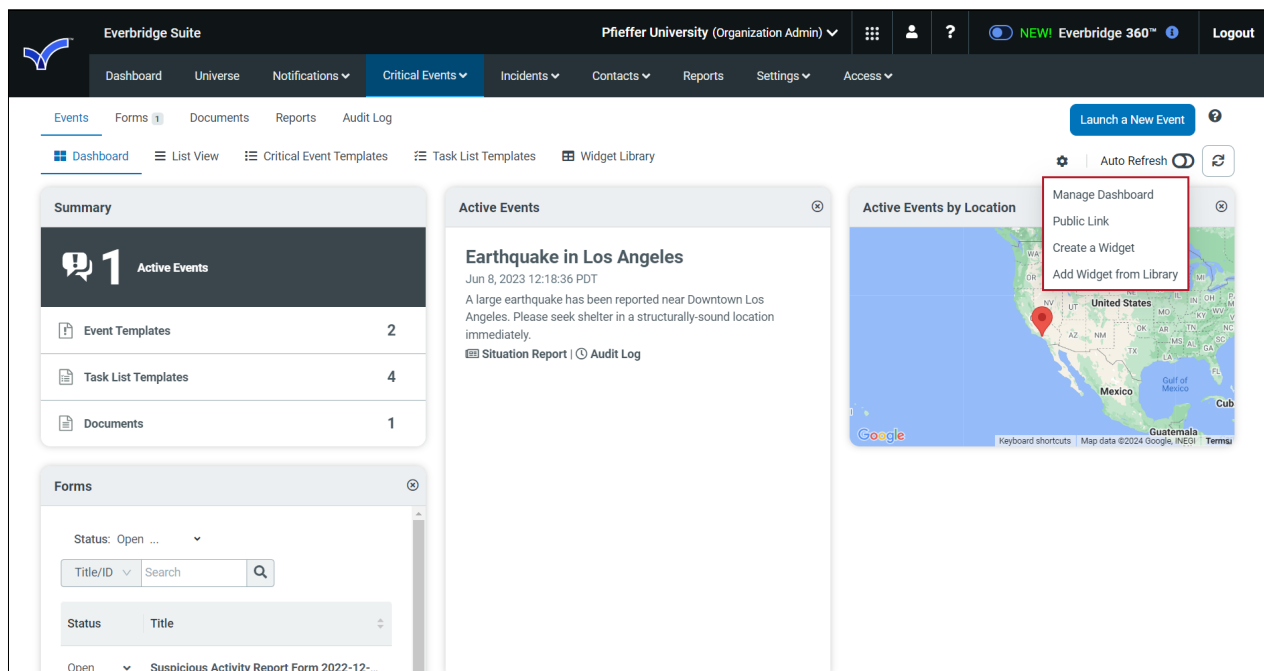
Everbridge Suite

Pfieffer University (Organization Admin)

?

NEW! Everbridge 360™

Logout

Dashboard Universe Notifications Critical Events Incidents Contacts Reports Settings Access

Events Forms 1 Documents Reports Audit Log

Launch a New Event

Dashboard List View Critical Event Templates Task List Templates Widget Library

Auto Refresh

Manage Dashboard
Public Link
Create a Widget
Add Widget from Library

Summary

1 Active Events

| Event Templates | 2 |
|---|---|
| Task List Templates | 4 |
| Documents | 1 |

Active Events

Earthquake in Los Angeles
Jun 8, 2023 12:18:36 PDT
A large earthquake has been reported near Downtown Los Angeles. Please seek shelter in a structurally-sound location immediately.
Situation Report | Audit Log

Active Events by Location

WA MT ND MN WI MI OR ID SD NY NV UT United States IL IN OH PA CA CO KS MO KY WV VA AZ NM OK AR TN NC MS AL GA SC TX LA FL Mexico Gulf of Mexico Cub Guatemala

Google Keyboard shortcuts Map data ©2024 Google, INEGI Terms

Forms

Status: Open ...

Title/ID Search

| Status | Title |
|---|---|
| Open | Suspicious Activity Report Form 2022-12-... |